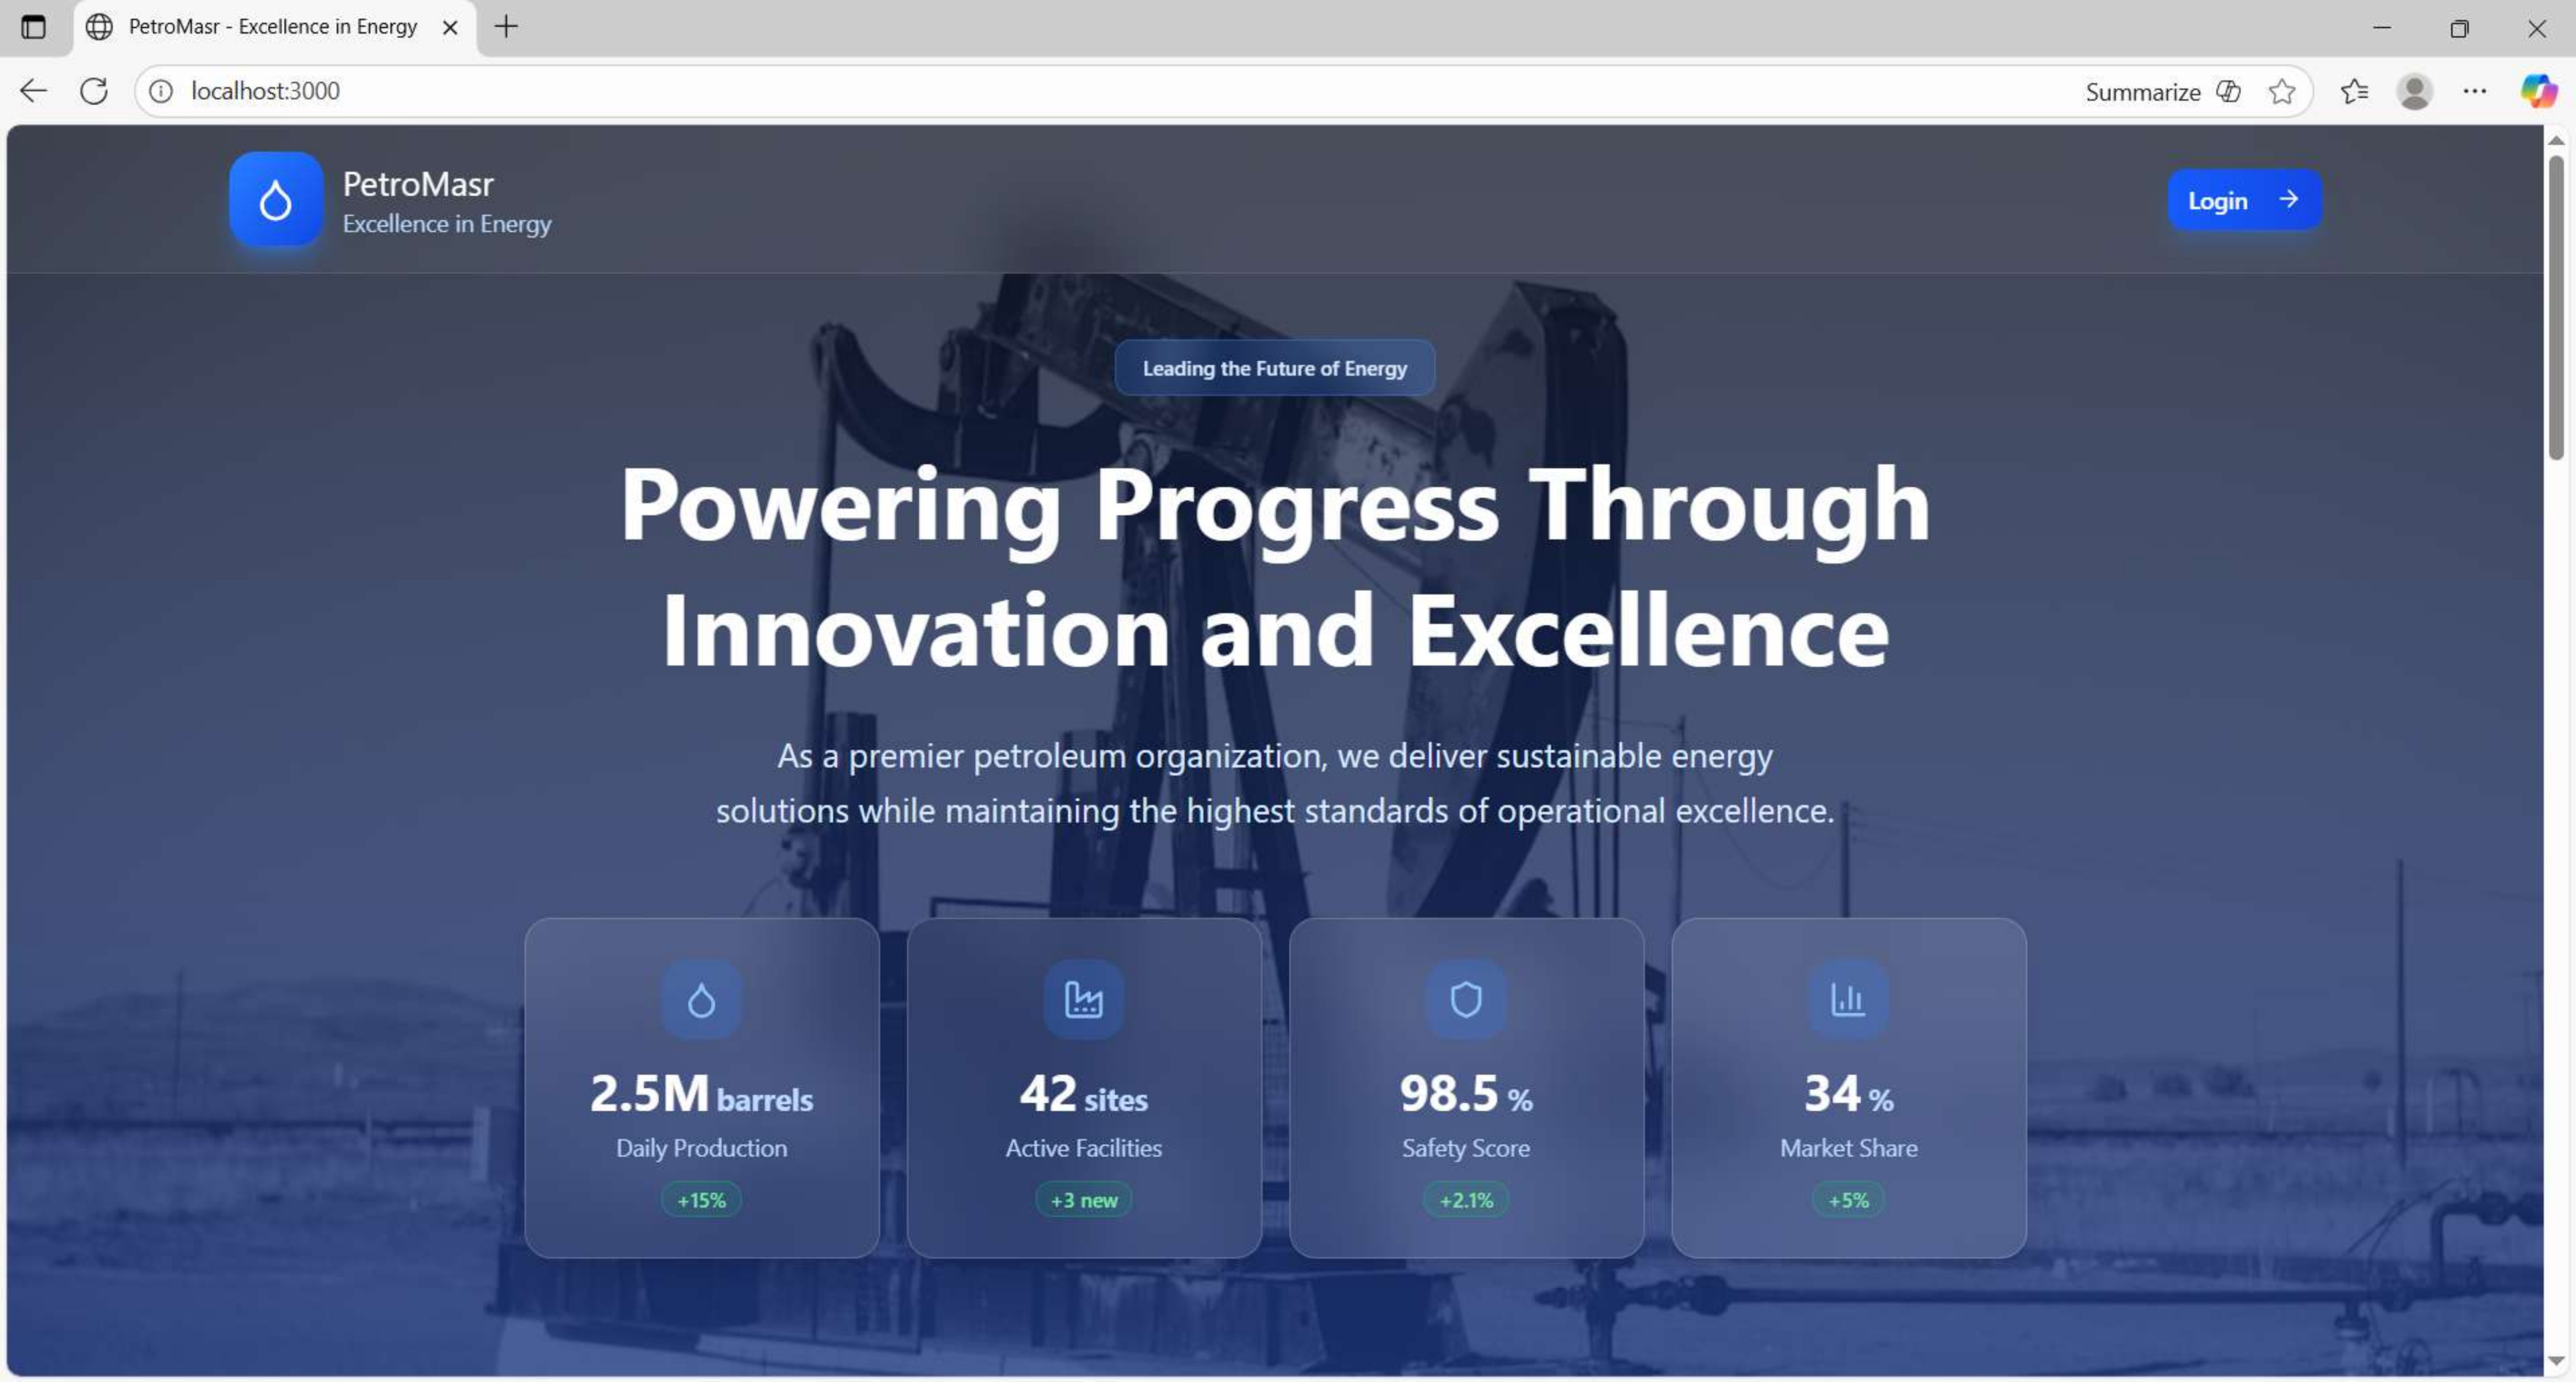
PetroMasr - Excellence in Energy

localhost:3000

Summarize

PetroMasr
Excellence in Energy

Login

Leading the Future of Energy

Powering Progress Through Innovation and Excellence

As a premier petroleum organization, we deliver sustainable energy solutions while maintaining the highest standards of operational excellence.

2.5M barrels
Daily Production
+15%

42 sites
Active Facilities
+3 new

98.5 %
Safety Score
+2.1%

34 %
Market Share
+5%